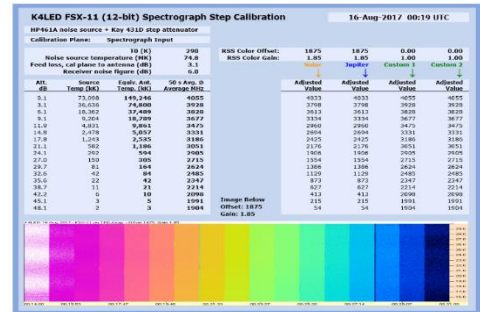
K4LED FSX-11 (12-bit) Spectrograph Step Calibration

16-Aug-2017 00:19 UTC

HP461A noise source + Kay 431D step attenuator

Calibration Plane: Spectrograph Input

| | T0 (K) | 290 |
|---|---|---|
| Noise source temperature (MK) | | 74.8 |
| Feed loss, cal plane to antenna (dB) | | 3.1 |
| Receiver noise figure (dB) | | 6.8 |

| | | | | |
|---|---|---|---|---|
| RSS Color Offset: | 1875 | 1875 | 0.00 | 0.00 |
| RSS Color Gain: | 1.85 | 1.85 | 1.00 | 1.00 |
| | Solar | Jupiter | Custom 1 | Custom 2 |

| Att. dB | Source Temp (K) | Equiv. Ant. Temp. (K) | 50 s Avg. @ Average MHz | Adjusted Value | Adjusted Value | Adjusted Value | Adjusted Value |
|---|---|---|---|---|---|---|---|
| 3.1 | 73,069 | 149,246 | 4055 | 4033 | 4033 | 4055 | 4055 |
| 3.1 | 36,636 | 74,800 | 3928 | 3798 | 3798 | 3928 | 3928 |
| 6.1 | 18,362 | 37,489 | 3828 | 3613 | 3613 | 3828 | 3828 |
| 9.1 | 9,204 | 18,789 | 3677 | 3334 | 3334 | 3677 | 3677 |
| 11.8 | 4,821 | 9,842 | 3475 | 2960 | 2960 | 3475 | 3475 |
| 14.8 | 2,478 | 5,057 | 3331 | 2694 | 2694 | 3331 | 3331 |
| 17.8 | 1,243 | 2,535 | 3186 | 2425 | 2425 | 3186 | 3186 |
| 21.1 | 582 | 1,186 | 3051 | 2176 | 2176 | 3051 | 3051 |
| 24.1 | 292 | 594 | 2905 | 1906 | 1906 | 2905 | 2905 |
| 27.0 | 150 | 305 | 2715 | 1554 | 1554 | 2715 | 2715 |
| 29.7 | 81 | 164 | 2624 | 1386 | 1386 | 2624 | 2624 |
| 32.6 | 42 | 84 | 2485 | 1129 | 1129 | 2485 | 2485 |
| 35.6 | 22 | 42 | 2347 | 873 | 873 | 2347 | 2347 |
| 38.7 | 11 | 21 | 2214 | 627 | 627 | 2214 | 2214 |
| 42.2 | 5 | 10 | 2098 | 413 | 413 | 2098 | 2098 |
| 45.1 | 3 | 5 | 1991 | 215 | 215 | 1991 | 1991 |
| 48.1 | 3 | 3 | 1904 | 54 | 54 | 1904 | 1904 |

Image Below
Offset: 1875
Gain: 1.85

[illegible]